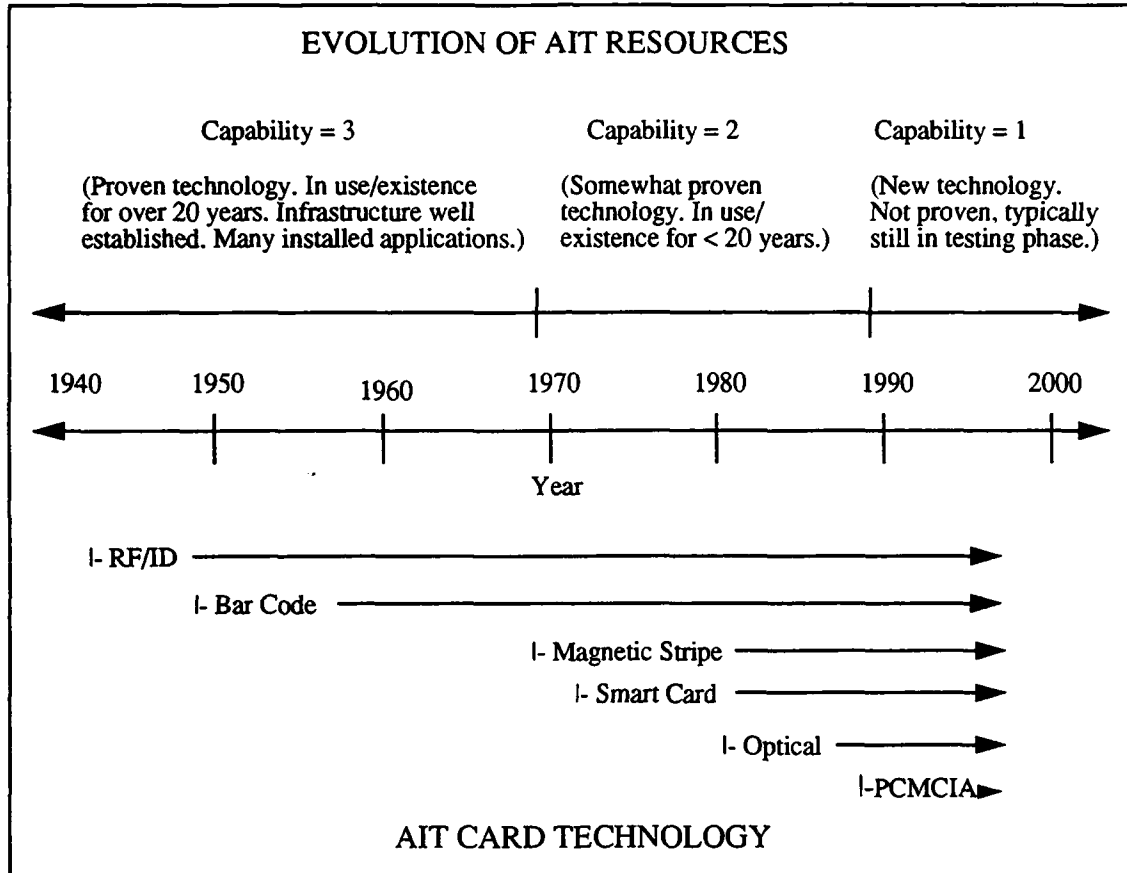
EVOLUTION OF AIT RESOURCES

Capability = 3

(Proven technology. In use/existence for over 20 years. Infrastructure well established. Many installed applications.)

Capability = 2

(Somewhat proven technology. In use/ existence for < 20 years.)

Capability = 1

(New technology. Not proven, typically still in testing phase.)

1940 1950 1960 1970 1980 1990 2000

Year

|- RF/ID

|- Bar Code

|- Magnetic Stripe

|- Smart Card

|- Optical

|-PCMCIA

AIT CARD TECHNOLOGY